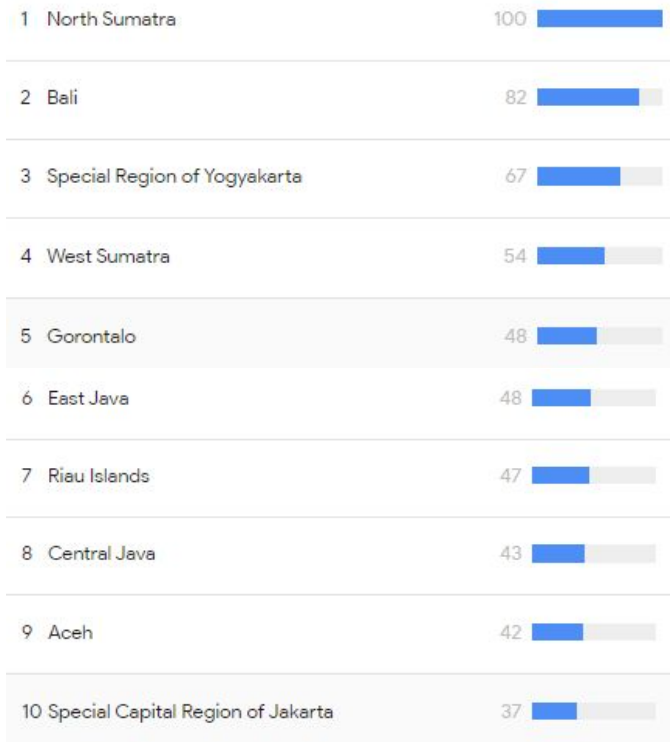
| | | |
|---|---|---|
| 1 | North Sumatra | 100 |
| 2 | Bali | 82 |
| 3 | Special Region of Yogyakarta | 67 |
| 4 | West Sumatra | 54 |
| 5 | Gorontalo | 48 |
| 6 | East Java | 48 |
| 7 | Riau Islands | 47 |
| 8 | Central Java | 43 |
| 9 | Aceh | 42 |
| 10 | Special Capital Region of Jakarta | 37 |